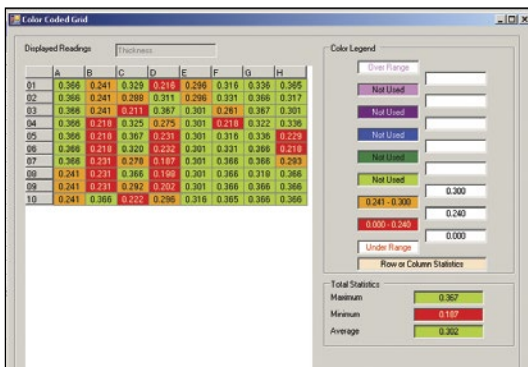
Color Coded Grid

Displayed Readings Thickness

| | A | B | C | D | E | F | G | H |
|---|---|---|---|---|---|---|---|---|
| 01 | 0.366 | 0.241 | 0.329 | 0.216 | 0.296 | 0.316 | 0.336 | 0.365 |
| 02 | 0.366 | 0.241 | 0.288 | 0.301 | 0.296 | 0.331 | 0.366 | 0.317 |
| 03 | 0.366 | 0.241 | 0.211 | 0.367 | 0.301 | 0.261 | 0.367 | 0.301 |
| 04 | 0.366 | 0.218 | 0.325 | 0.275 | 0.301 | 0.218 | 0.322 | 0.336 |
| 05 | 0.366 | 0.218 | 0.367 | 0.231 | 0.301 | 0.316 | 0.336 | 0.229 |
| 06 | 0.366 | 0.218 | 0.320 | 0.232 | 0.301 | 0.331 | 0.366 | 0.218 |
| 07 | 0.366 | 0.231 | 0.270 | 0.187 | 0.301 | 0.366 | 0.366 | 0.293 |
| 08 | 0.241 | 0.231 | 0.366 | 0.198 | 0.301 | 0.366 | 0.318 | 0.366 |
| 09 | 0.241 | 0.231 | 0.292 | 0.202 | 0.301 | 0.366 | 0.366 | 0.366 |
| 10 | 0.241 | 0.366 | 0.222 | 0.296 | 0.316 | 0.365 | 0.366 | 0.366 |

Color Legend

Over Range
Not Used
Not Used
Not Used
Not Used
Not Used
0.300
0.241 - 0.300
0.240
0.000 - 0.240
0.000
Under Range
Row or Column Statistics

Total Statistics
Maximum 0.367
Minimum 0.187
Average 0.302